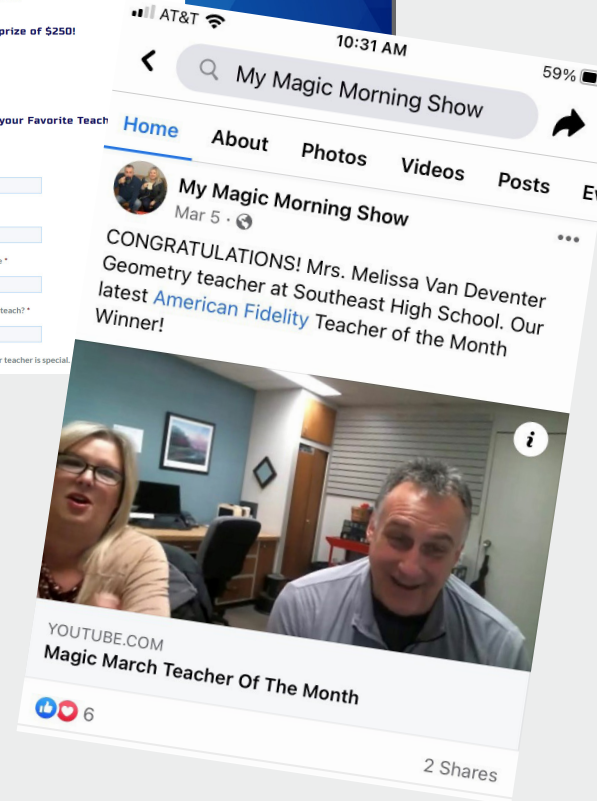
prize of $250!

your Favorite Teach

teach? *

r teacher is special.

AT&T

10:31 AM

59%

My Magic Morning Show

Home

About

Photos

Videos

Posts

Ev

My Magic Morning Show

Mar 5 ·

CONGRATULATIONS! Mrs. Melissa Van Deventer Geometry teacher at Southeast High School. Our latest American Fidelity Teacher of the Month Winner!

i

YOUTUBE.COM

Magic March Teacher Of The Month

6

2 Shares